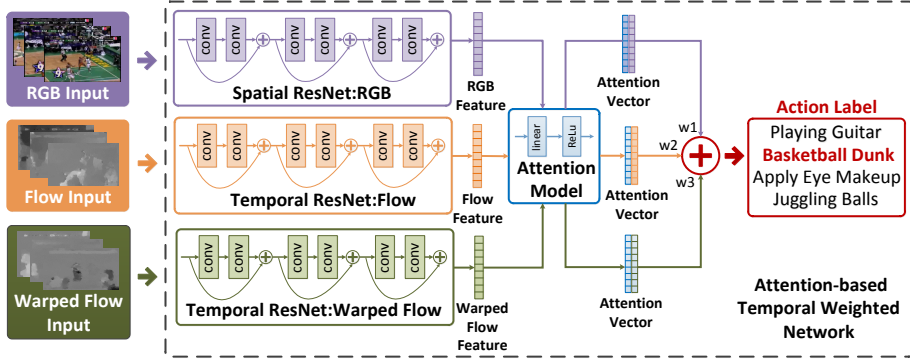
RGB Input

Flow Input

Warped Flow Input

conv conv conv conv conv conv

Spatial ResNet:RGB

RGB Feature

conv conv conv conv conv conv

Temporal ResNet:Flow

Flow Feature

conv conv conv conv conv conv

Temporal ResNet:Warped Flow

Warped Flow Feature

linear ReLu

Attention Model

Attention Vector

Attention Vector

Attention Vector

w1 w2 w3

Action Label
Playing Guitar
Basketball Dunk
Apply Eye Makeup
Juggling Balls

Attention-based Temporal Weighted Network